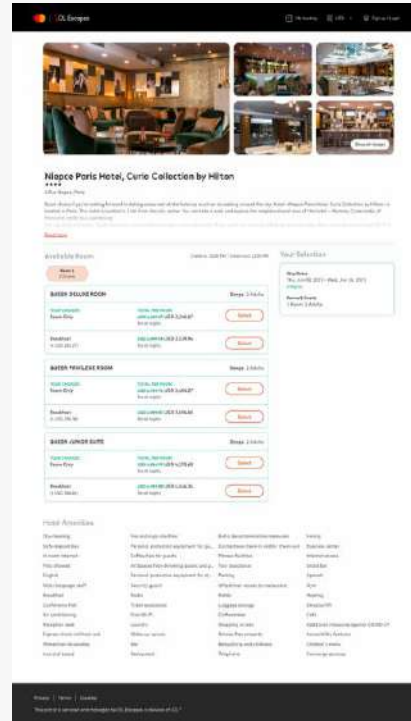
CL Europe

My booking   USD   Sign up / Login

Niepce Paris Hotel, Curio Collection by Hilton

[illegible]

Read more

Available Rooms

Room 1

BASIC DOUBLE ROOM

Select

Select

BASIC PRIVILEGE ROOM

Select

Select

BASIC JUNIOR SUITE

Select

Select

Your Selection

Hotel Amenities

Privacy | Terms | Cookies